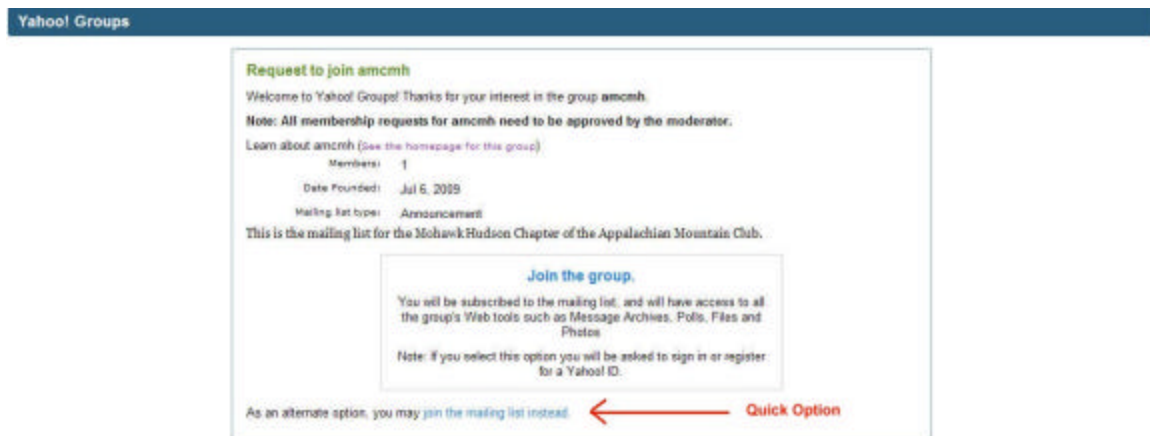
Yahoo! Groups

Request to join amcmh

Welcome to Yahoo! Groups! Thanks for your interest in the group amcmh.

Note: All membership requests for amcmh need to be approved by the moderator.

Learn about amcmh (See the homepage for this group)

Members: 1

Date Founded: Jul 6, 2009

Mailing list type: Announcement

This is the mailing list for the Mohawk Hudson Chapter of the Appalachian Mountain Club.

Join the group.

You will be subscribed to the mailing list, and will have access to all the group's Web tools such as Message Archives, Polls, Files and Photos

Note: If you select this option you will be asked to sign in or register for a Yahoo! ID.

As an alternate option, you may join the mailing list instead.

Quick Option